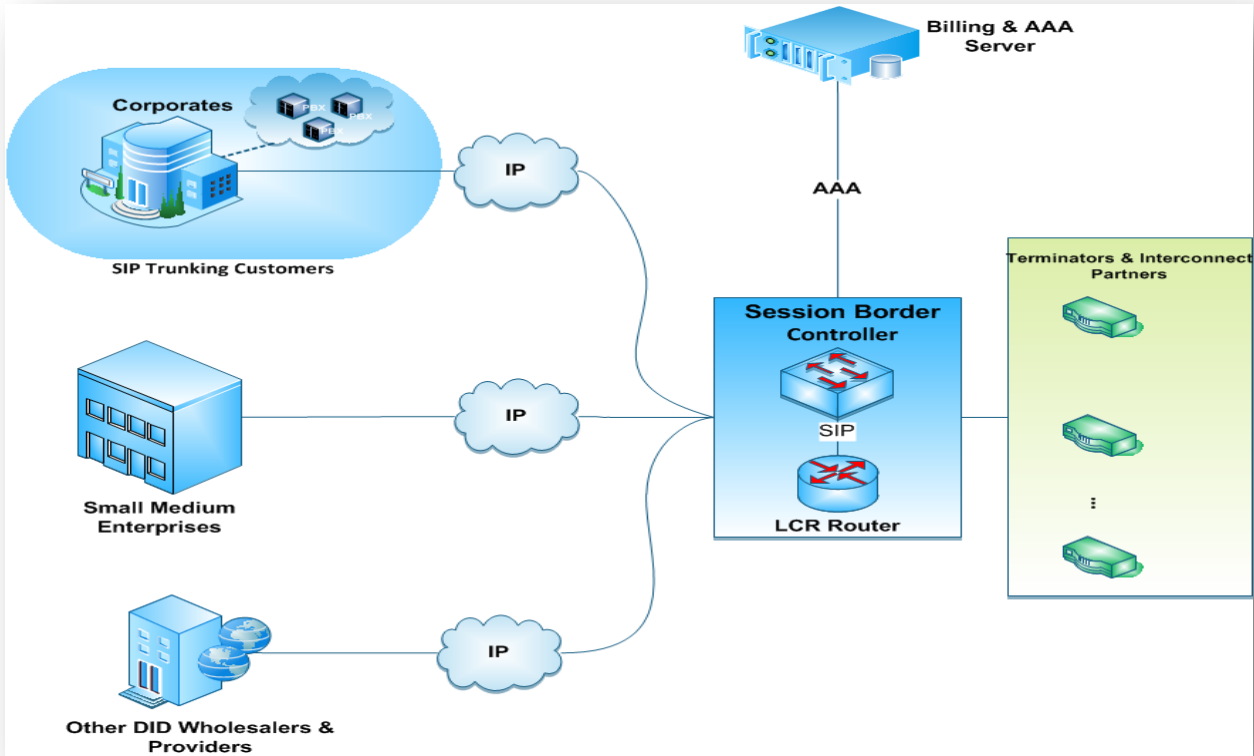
Billing & AAA Server

Corporates

PBX

PBX

PBX

SIP Trunking Customers

IP

AAA

Terminators & Interconnect Partners

Session Border Controller

SIP

LCR Router

IP

Small Medium Enterprises

IP

Other DID Wholesalers & Providers